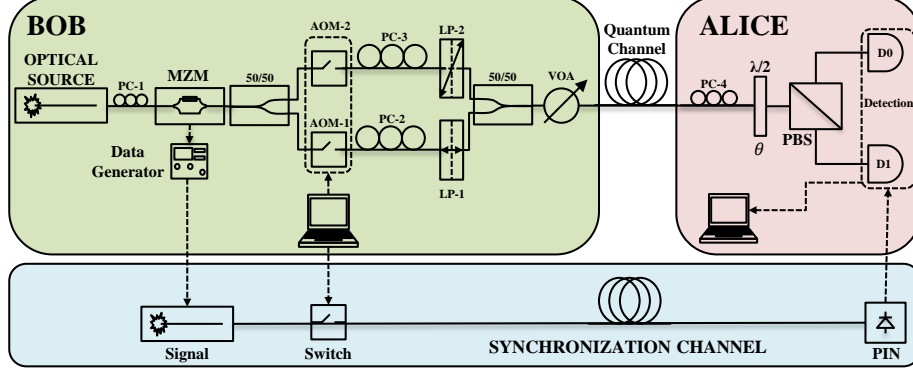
BOB

OPTICAL SOURCE

PC-1

MZM

50/50

AOM-2

PC-3

LP-2

AOM-1

PC-2

LP-1

50/50

VOA

Data Generator

Quantum Channel

ALICE

PC-4

$\lambda/2$

$\theta$

PBS

D0

D1

Detection

Signal

Switch

SYNCHRONIZATION CHANNEL

PIN